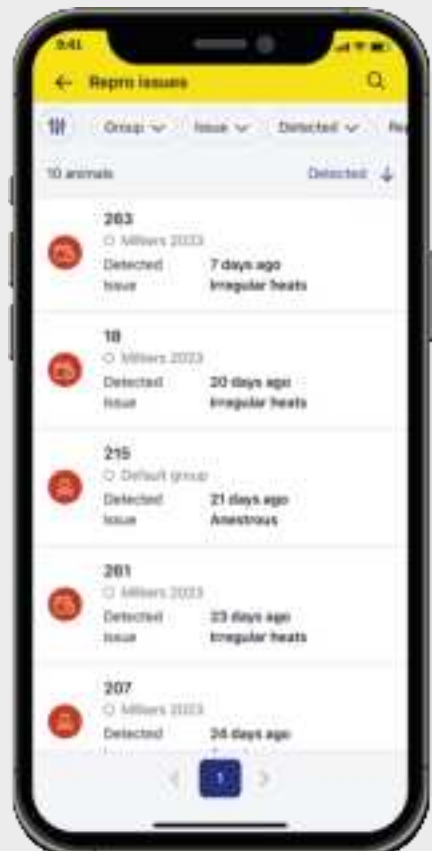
9:41

Repro issues

Group Issue Detected Re

10 animals

Detected

203
Milkers 2023
Detected 7 days ago
Issue Irregular heats

18
Milkers 2023
Detected 20 days ago
Issue Irregular heats

215
Default group
Detected 21 days ago
Issue Anestrous

201
Milkers 2023
Detected 23 days ago
Issue Irregular heats

207
Milkers 2023
Detected 24 days ago

1